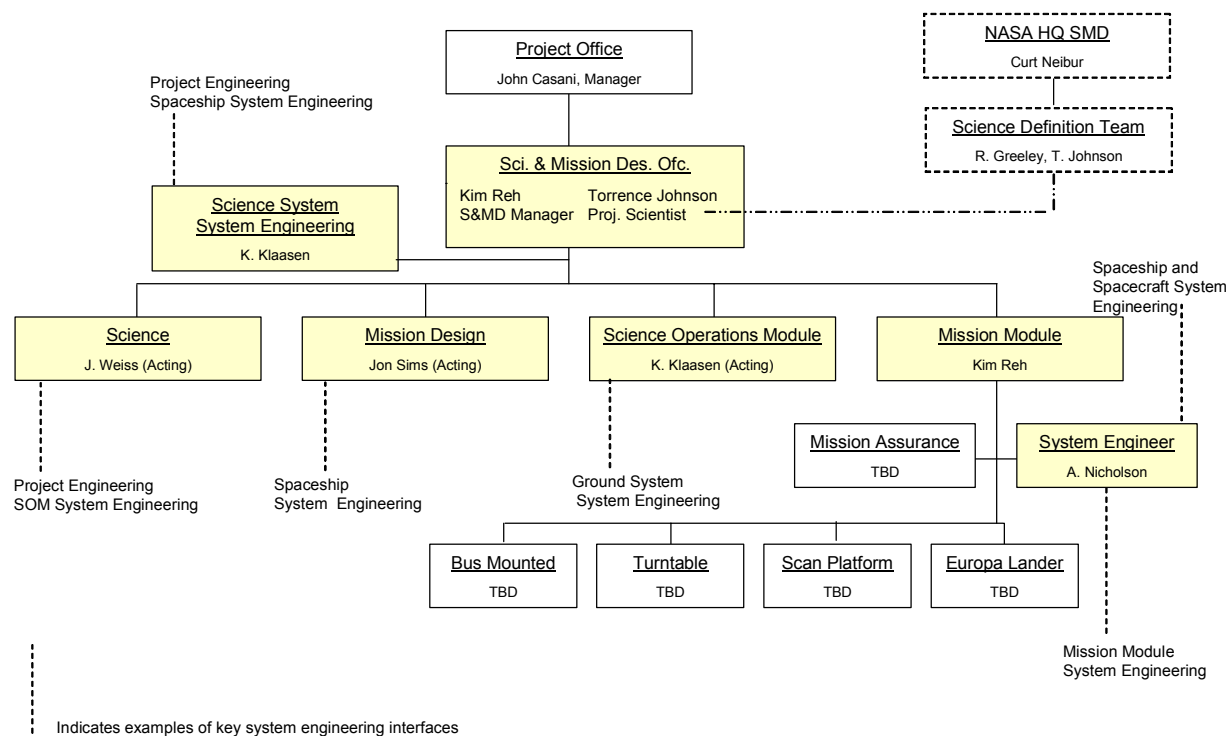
Project Office
John Casani, Manager

NASA HQ SMD
Curt Neibur

Project Engineering
Spaceship System Engineering

Science Definition Team
R. Greeley, T. Johnson

Sci. & Mission Des. Ofc.
Kim Reh S&MD Manager
Torrence Johnson Proj. Scientist

Science System System Engineering
K. Klaasen

Spaceship and Spacecraft System Engineering

Science
J. Weiss (Acting)

Mission Design
Jon Sims (Acting)

Science Operations Module
K. Klaasen (Acting)

Mission Module
Kim Reh

Mission Assurance
TBD

System Engineer
A. Nicholson

Project Engineering
SOM System Engineering

Spaceship
System Engineering

Ground System
System Engineering

Bus Mounted
TBD

Turntable
TBD

Scan Platform
TBD

Europa Lander
TBD

Mission Module
System Engineering

Indicates examples of key system engineering interfaces